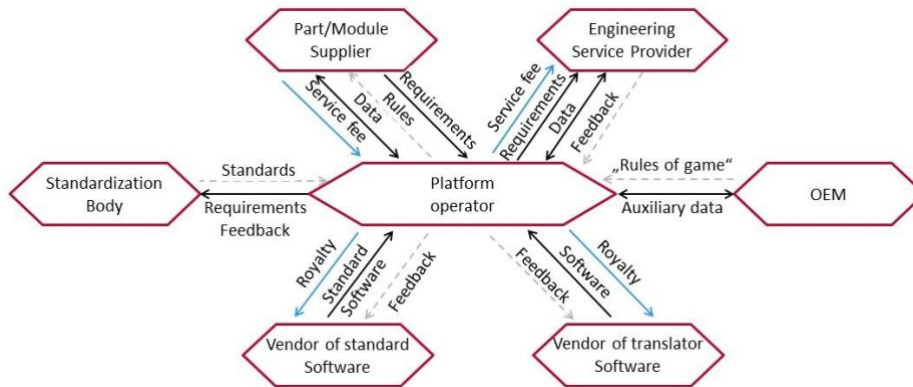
Part/Module Supplier

Engineering Service Provider

Service fee

Data

Rules

Requirements

Service fee

Requirements

Data

Feedback

Standardization Body

Standards

Requirements Feedback

Platform operator

„Rules of game“

Auxiliary data

OEM

Royalty

Standard Software

Feedback

Feedback

Software

Royalty

Vendor of standard Software

Vendor of translator Software